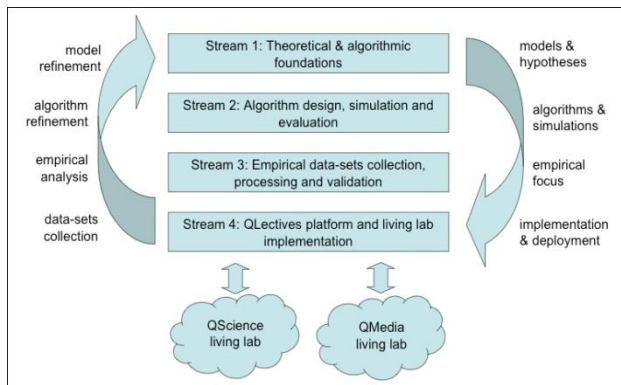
model refinement

algorithm refinement

empirical analysis

data-sets collection

Stream 1: Theoretical & algorithmic foundations

Stream 2: Algorithm design, simulation and evaluation

Stream 3: Empirical data-sets collection, processing and validation

Stream 4: QLectives platform and living lab implementation

models & hypotheses

algorithms & simulations

empirical focus

implementation & deployment

QScience living lab

QMedia living lab